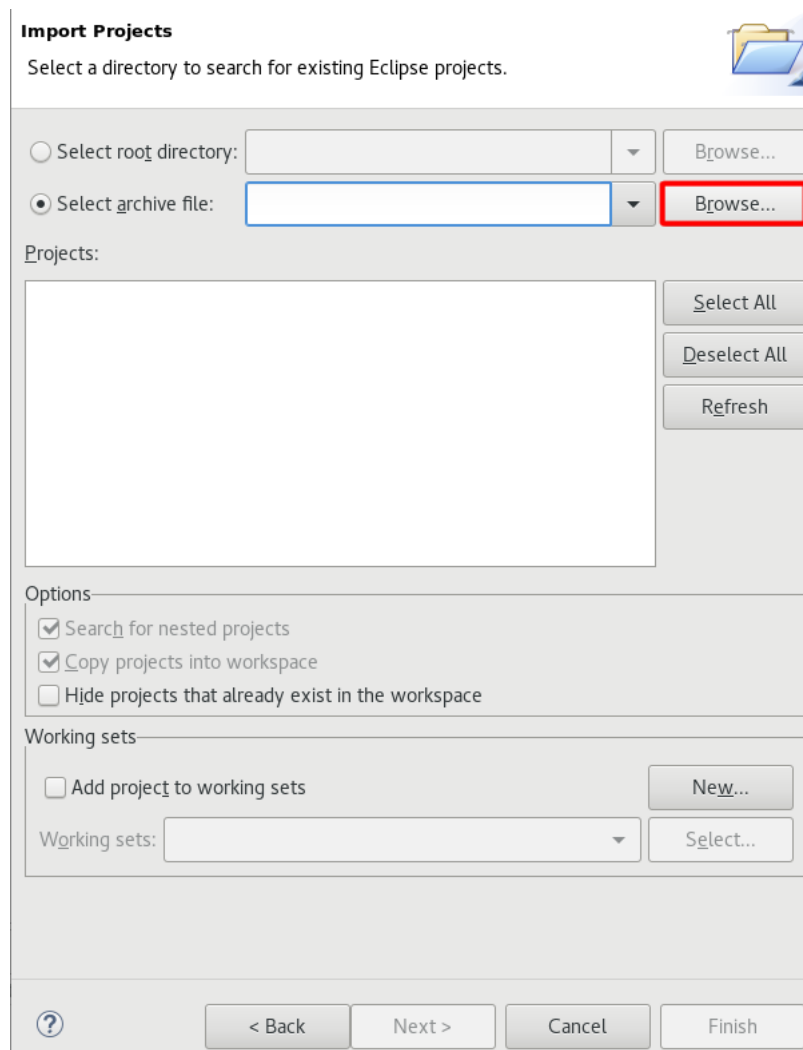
Import Projects
Select a directory to search for existing Eclipse projects.

Select root directory:
Browse...
Select archive file:
Browse...
Projects:
Select All
Deselect All
Refresh

Options
Search for nested projects
Copy projects into workspace
Hide projects that already exist in the workspace

Working sets
Add project to working sets
New...
Working sets:
Select...

?
< Back
Next >
Cancel
Finish